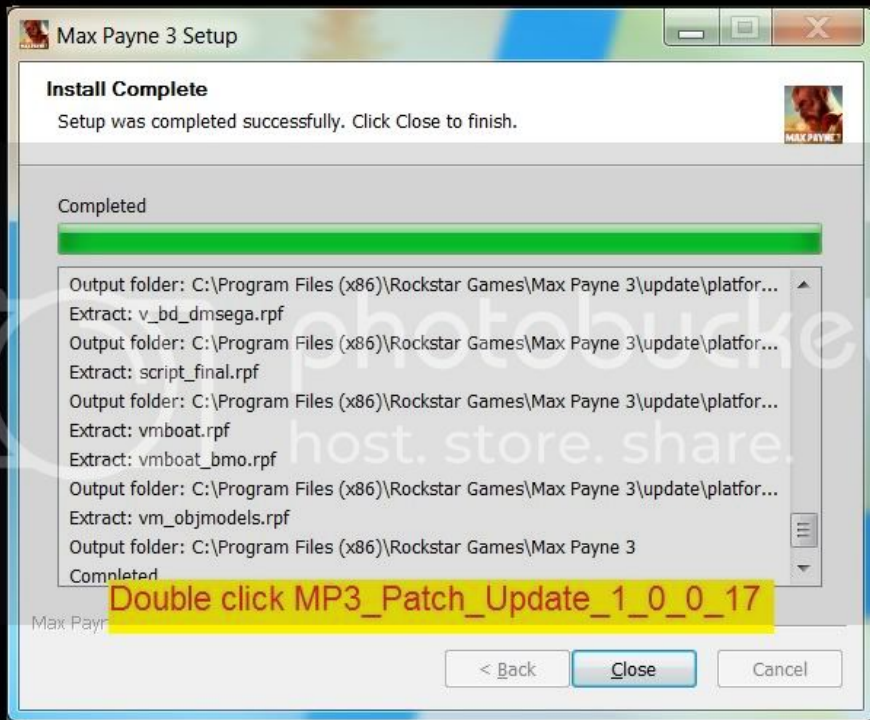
Max Payne 3 Setup

Install Complete

Setup was completed successfully. Click Close to finish.

MAX PAYNE 3

Completed

Output folder: C:\Program Files (x86)\Rockstar Games\Max Payne 3\update\platfor...
Extract: v_bd_dmsega.rpf
Output folder: C:\Program Files (x86)\Rockstar Games\Max Payne 3\update\platfor...
Extract: script_final.rpf
Output folder: C:\Program Files (x86)\Rockstar Games\Max Payne 3\update\platfor...
Extract: vmboat.rpf
Extract: vmboat_bmo.rpf
Output folder: C:\Program Files (x86)\Rockstar Games\Max Payne 3\update\platfor...
Extract: vm_objmodels.rpf
Output folder: C:\Program Files (x86)\Rockstar Games\Max Payne 3
Completed

photobucket host. store. share.

Double click MP3_Patch_Update_1_0_0_17

Max Payn

< Back Close Cancel